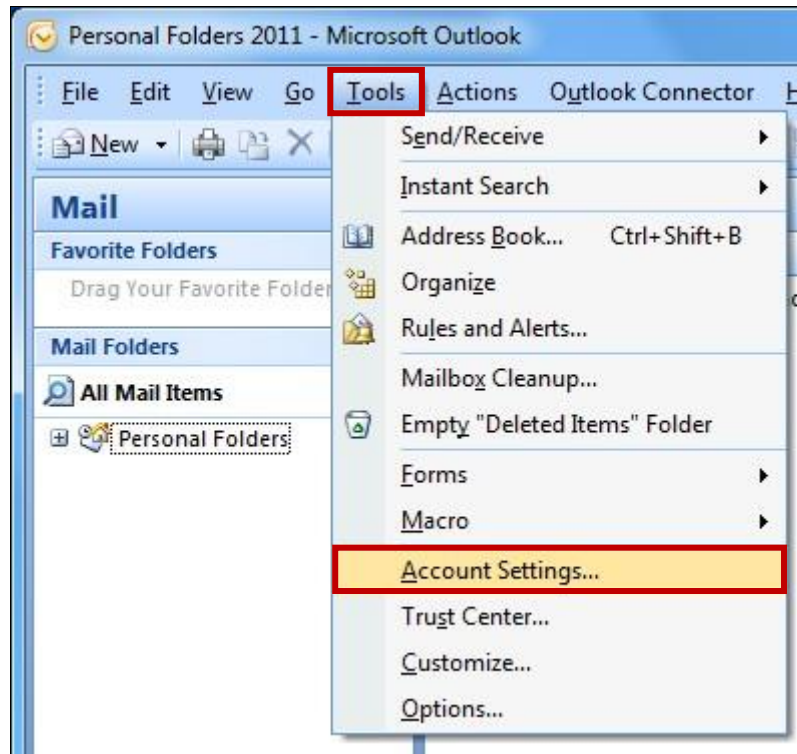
Personal Folders 2011 - Microsoft Outlook

File Edit View Go Tools Actions Outlook Connector H

New

Mail

Favorite Folders

Drag Your Favorite Folder

Mail Folders

All Mail Items

Personal Folders

Send/Receive

Instant Search

Address Book... Ctrl+Shift+B

Organize

Rules and Alerts...

Mailbox Cleanup...

Empty "Deleted Items" Folder

Forms

Macro

Account Settings...

Trust Center...

Customize...

Options...